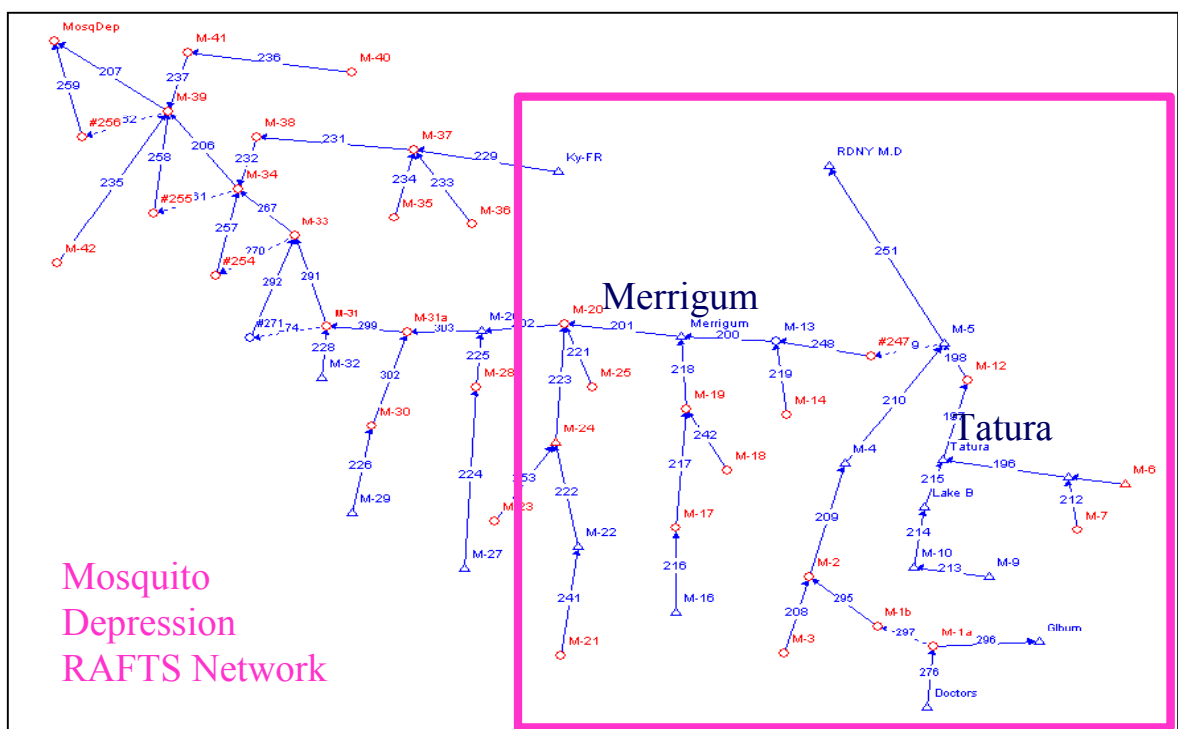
MosqDep
M-41
236
M-40
207
237
259
M-39
#256
32
206
258
M-38
231
M-37
229
Ky-FR
232
M-34
235
#255
31
234
233
267
M-35
M-36
257
M-33
270
#254
M-42
292
291
#271
74
M-31
299
M-31a
303
M-26
202
M-20
201
Merrigum
Merrigum
200
M-13
248
#247
9
M-5
198
M-12
228
M-32
225
221
M-25
218
219
M-14
210
251
RDNY M.D
302
M-28
223
M-19
M-30
M-24
242
M-18
197
Tatura
Tatura
M-4
196
M-6
226
224
253
222
217
215
Lake B
212
M-29
M-23
M-17
209
M-7
214
M-22
M-27
M-10
M-9
213
216
M-2
241
M-16
295
M-1b
208
297
M-1a
296
Glbum
M-21
M-3
276
Doctors
Mosquito Depression RAFTS Network